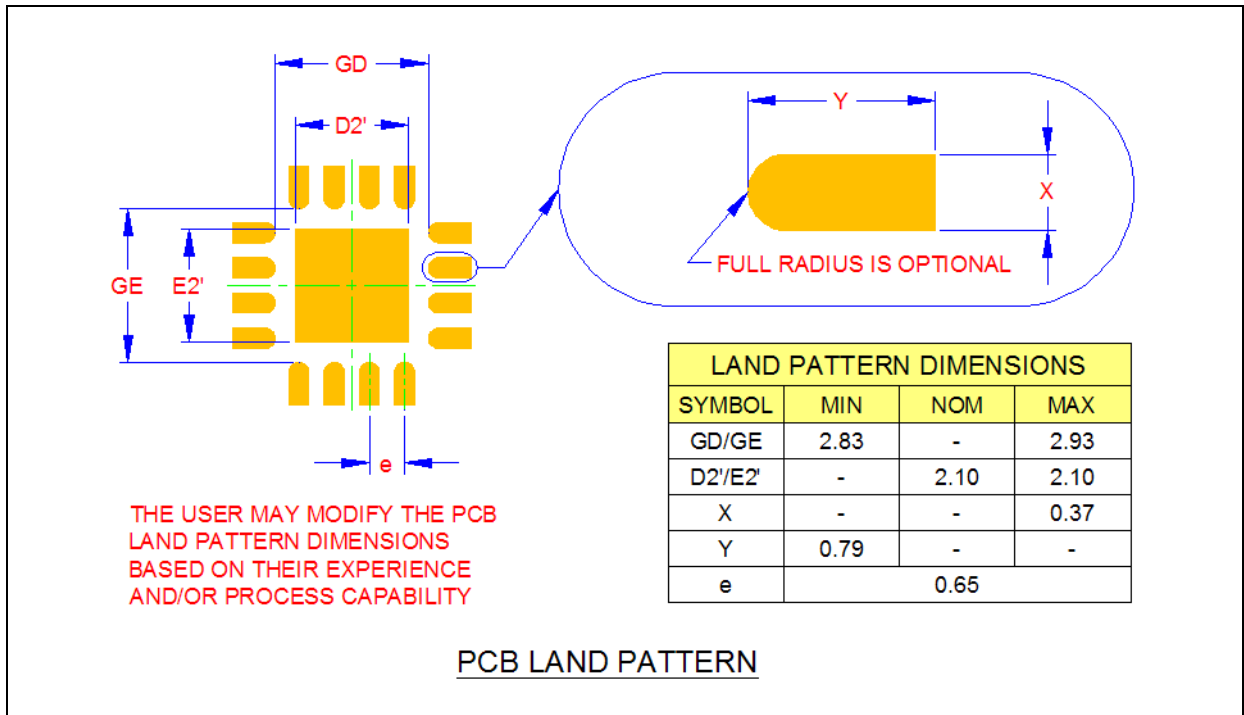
GD

D2'

GE

E2'

e

Y

X

FULL RADIUS IS OPTIONAL

THE USER MAY MODIFY THE PCB LAND PATTERN DIMENSIONS BASED ON THEIR EXPERIENCE AND/OR PROCESS CAPABILITY

| LAND PATTERN DIMENSIONS | | | |
|---|---|---|---|
| SYMBOL | MIN | NOM | MAX |
| GD/GE | 2.83 | - | 2.93 |
| D2'/E2' | - | 2.10 | 2.10 |
| X | - | - | 0.37 |
| Y | 0.79 | - | - |
| e | 0.65 | | |

PCB LAND PATTERN